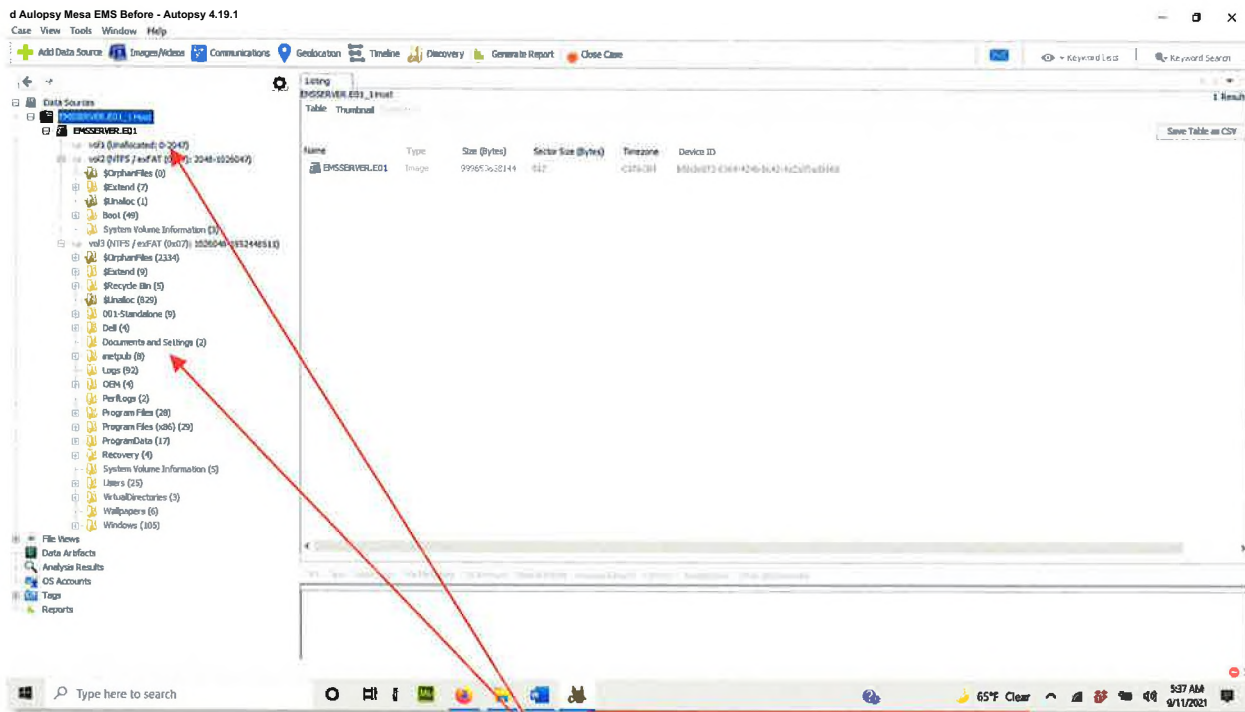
d Aulopsy Mesa EMS Before - Autopsy 4.19.1
Case View Tools Window Help
Add Data Source Images/Videos Communications Geolocation Timeline Discovery Generate Report Close Case
Keyword Lists Keyword Search

Data Sources
EMSSERVER.E01_1 Host
EMSSERVER.E01
vol1 (Unallocated: 0-2047)
vol2 (NTFS / exFAT (0x07): 2048-1026047)
$OrphanFiles (0)
$Extend (7)
$Unalloc (1)
Boot (49)
System Volume Information (3)
vol3 (NTFS / exFAT (0x07): 1026048-1952448511)
$OrphanFiles (2334)
$Extend (9)
$Recycle Bin (5)
$Unalloc (829)
001-Standalone (9)
Dell (4)
Documents and Settings (2)
inetpub (8)
Logs (92)
OEM (4)
PerfLogs (2)
Program Files (28)
Program Files (x86) (29)
ProgramData (17)
Recovery (4)
System Volume Information (5)
Users (25)
VirtualDirectories (3)
Wallpapers (6)
Windows (105)
File Views
Data Artifacts
Analysis Results
OS Accounts
Tags
Reports

Listing
EMSSERVER.E01_1 Host
Table Thumbnail
1 Result
Save Table as CSV

| Name | Type | Size (Bytes) | Sector Size (Bytes) | Timezone | Device ID |
|---|---|---|---|---|---|
| EMSSERVER.E01 | Image | 999653638144 | 512 | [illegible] | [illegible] |

Type here to search
65°F Clear
5:37 AM
9/11/2021